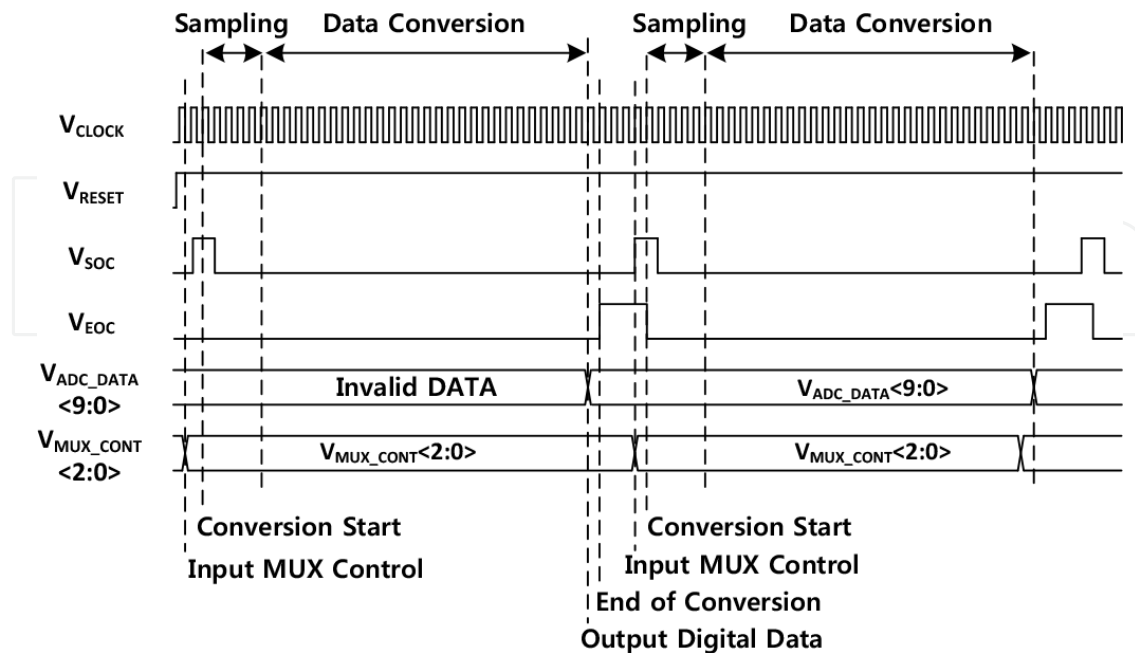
Sampling Data Conversion Sampling Data Conversion

$V_{CLOCK}$

$V_{RESET}$

$V_{SOC}$

$V_{EOC}$

$V_{ADC\_DATA}$ <9:0>

Invalid DATA

$V_{ADC\_DATA}$<9:0>

$V_{MUX\_CONT}$ <2:0>

$V_{MUX\_CONT}$<2:0>

$V_{MUX\_CONT}$<2:0>

Conversion Start

Input MUX Control

Conversion Start

Input MUX Control

End of Conversion

Output Digital Data